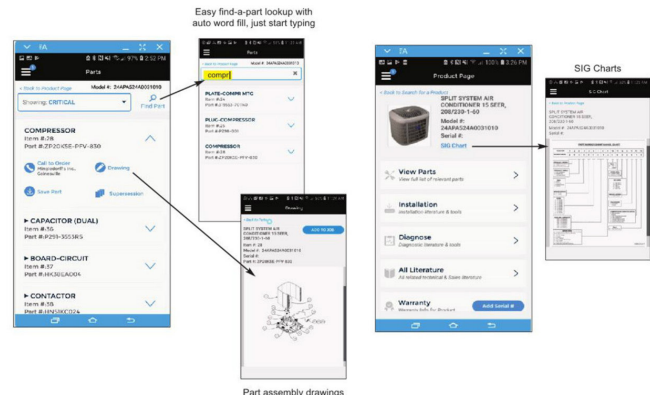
Easy find-a-part lookup with auto word fill, just start typing

Parts

< Back to Product Page Model #: 24APA524A0031019

Showing: CRITICAL

Find Part

COMPRESSOR
Item #: 28
Part #: ZP20K5E-PFV-830

Call to Order
Hinsdale/Fs Inc. Gainesville

Drawing

Save Part

Supersession

▶ CAPACITOR (DUAL)
Item #: 30
Part #: P291-3553RS

▶ BOARD-CIRCUIT
Item #: 37
Part #: HK38EA004

▶ CONTACTOR
Item #: 26
Part #: HN51KC024

Parts

compr

PLATE-COMPR MTG
Item #: 24
Part #: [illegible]

PLUG-COMPRESSOR
Item #: 25
Part #: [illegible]

COMPRESSOR
Item #: 28
Part #: ZP20K5E-PFV-830

Drawing

< Back to Parts

SPLIT SYSTEM AIR CONDITIONER 15 SEER, 208/230-1-60
Item #: 28
Model #: 24APA524A0031019
Serial #:
Part #: ZP20K5E-PFV-830

ADD TO JOB

Part assembly drawings

Product Page

< Back to Search for a Product

SPLIT SYSTEM AIR CONDITIONER 15 SEER, 208/230-1-60
Model #: 24APA524A0031019
Serial #:
SIG Chart

View Parts
View full list of relevant parts

Installation
Installation literature & tools

Diagnose
Diagnostic literature & tools

All Literature
All related technical & Sales literature

Warranty
Warranty Info for Product

Add Serial #

SIG Charts

SIG Chart

< Back to Product

SPLIT SYSTEM AIR CONDITIONER 15 SEER, 208/230-1-60
Model #: 24APA524A0031019
Serial #:

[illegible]